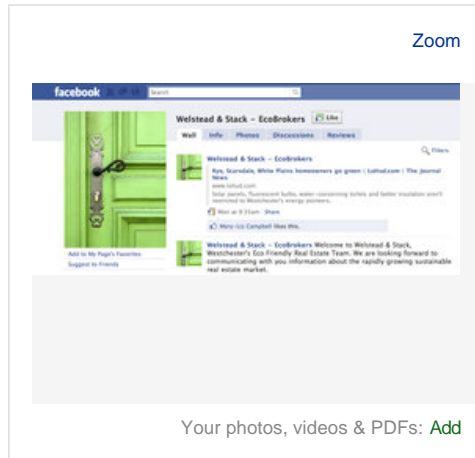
Zoom

facebook

Search

Welstead & Stack - EcoBrokers

Like

Wall Info Photos Discussions Reviews

Filters

Welstead & Stack - EcoBrokers

Rye, Scarsdale, White Plains homeowners go green | LoHud.com | The Journal News

www.lohud.com

Solar panels, fluorescent bulbs, water-conserving toilets and better insulation aren't restricted to Westchester's energy pioneers.

Wed at 8:21am · Share

Mary-Liz Campbell likes this.

Welstead & Stack - EcoBrokers Welcome to Welstead & Stack, Westchester's Eco Friendly Real Estate Team. We are looking forward to communicating with you information about the rapidly growing sustainable real estate market.

Add to My Page's Favorites

Suggest to Friends

Your photos, videos & PDFs: Add